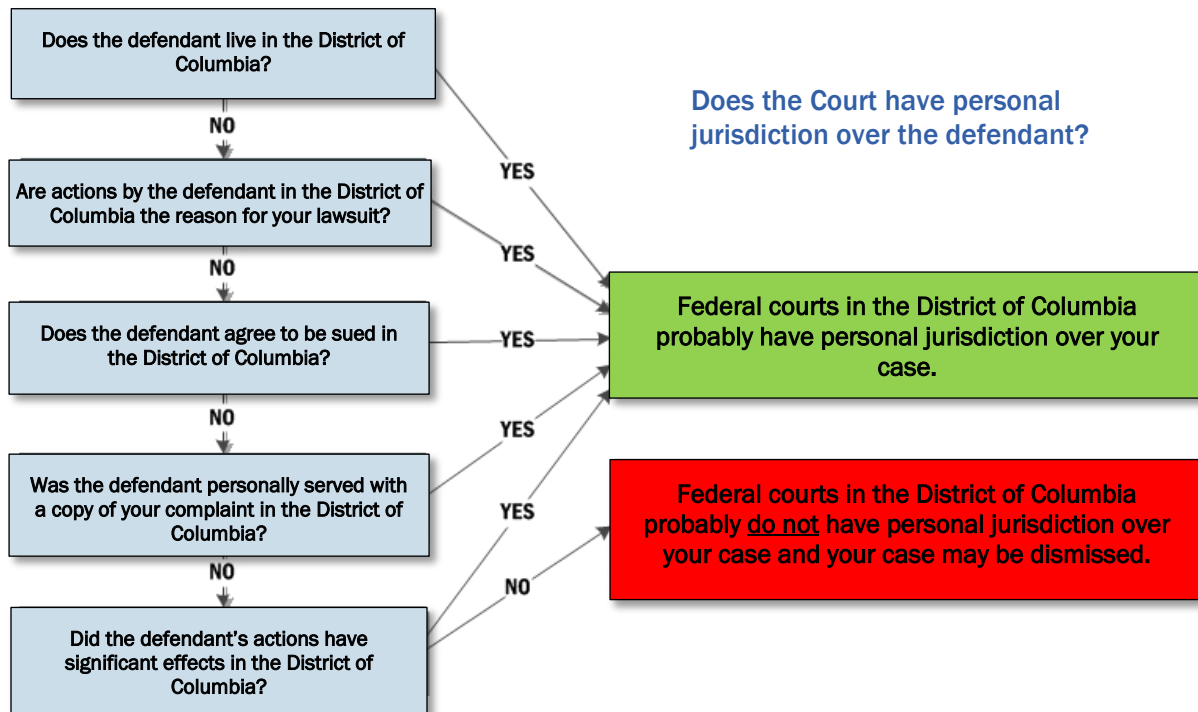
Does the defendant live in the District of Columbia?

NO

Are actions by the defendant in the District of Columbia the reason for your lawsuit?

NO

Does the defendant agree to be sued in the District of Columbia?

NO

Was the defendant personally served with a copy of your complaint in the District of Columbia?

NO

Did the defendant's actions have significant effects in the District of Columbia?

YES

YES

YES

YES

YES

NO

Does the Court have personal jurisdiction over the defendant?

Federal courts in the District of Columbia probably have personal jurisdiction over your case.

Federal courts in the District of Columbia probably do not have personal jurisdiction over your case and your case may be dismissed.